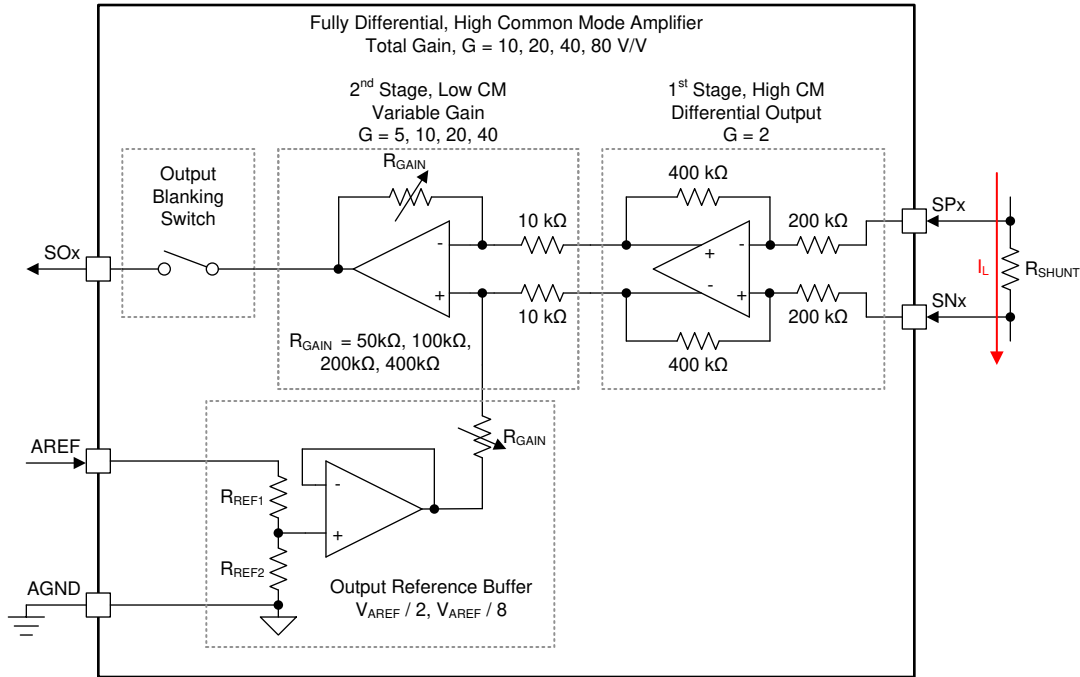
Fully Differential, High Common Mode Amplifier
Total Gain, G = 10, 20, 40, 80 V/V

2$^{nd}$ Stage, Low CM
Variable Gain
G = 5, 10, 20, 40

1$^{st}$ Stage, High CM
Differential Output
G = 2

Output
Blanking
Switch

$R_{GAIN}$

400 kΩ

10 kΩ

200 kΩ

SPx

SOx

-

+

+

-

-

+

$I_L$

$R_{SHUNT}$

10 kΩ

200 kΩ

SNx

$R_{GAIN}$ = 50kΩ, 100kΩ, 200kΩ, 400kΩ

400 kΩ

$R_{GAIN}$

AREF

$R_{REF1}$

-

+

$R_{REF2}$

AGND

Output Reference Buffer
$V_{AREF}$ / 2, $V_{AREF}$ / 8